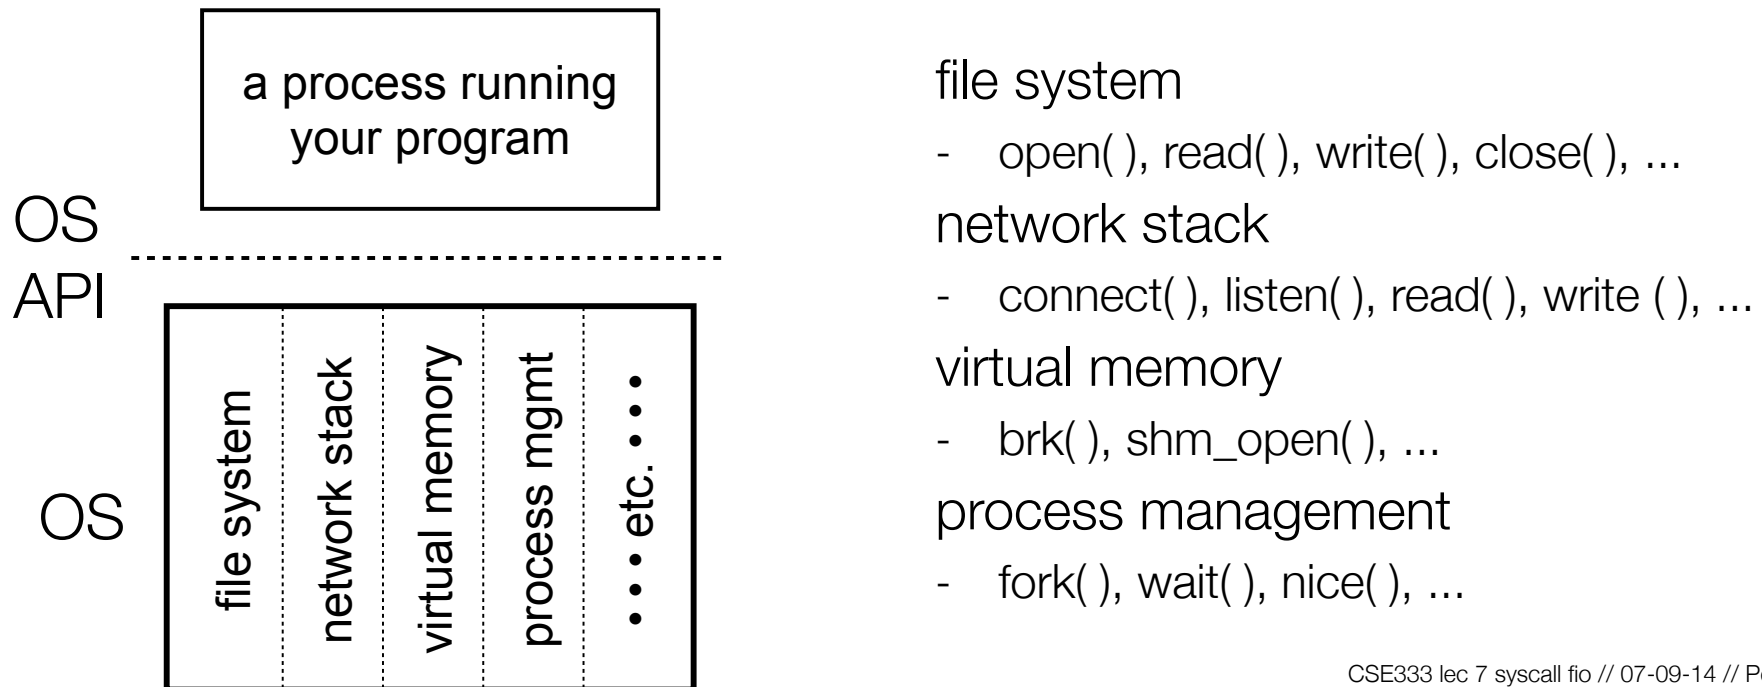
a process running your program

OS API

OS

file system

network stack

virtual memory

process mgmt

• • • etc. • • •

file system
- open( ), read( ), write( ), close( ), ...
network stack
- connect( ), listen( ), read( ), write ( ), ...
virtual memory
- brk( ), shm_open( ), ...
process management
- fork( ), wait( ), nice( ), ...

CSE333 lec 7 syscall fio // 07-09-14 // P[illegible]